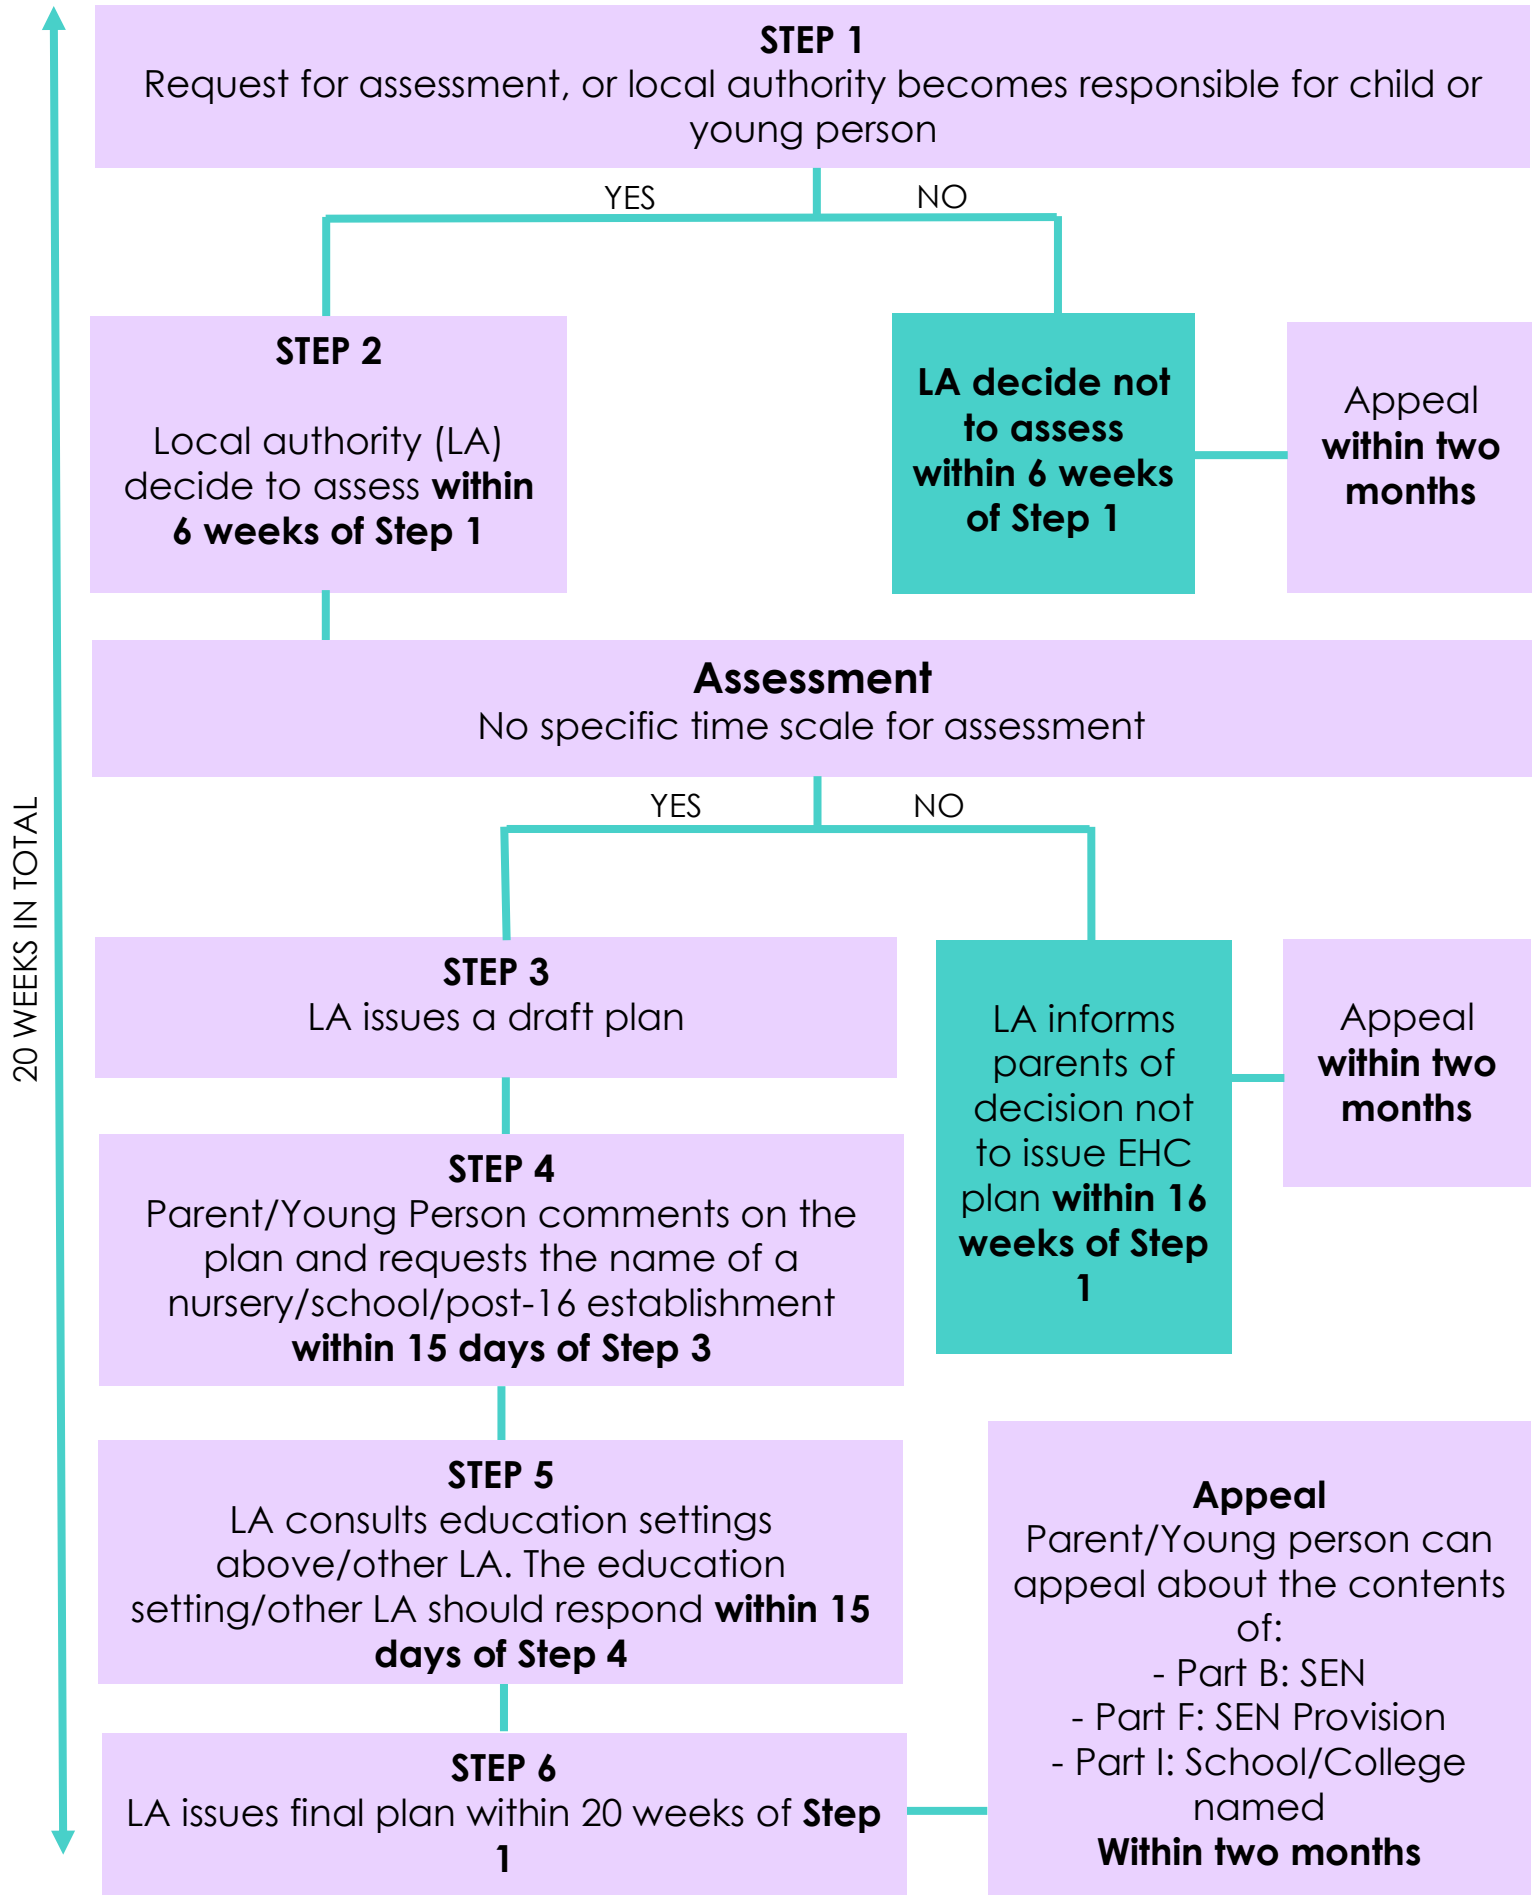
20 WEEKS IN TOTAL

**STEP 1**
Request for assessment, or local authority becomes responsible for child or young person

YES

NO

**STEP 2**

Local authority (LA) decide to assess **within 6 weeks of Step 1**

**LA decide not to assess within 6 weeks of Step 1**

Appeal **within two months**

**Assessment**
No specific time scale for assessment

YES

NO

**STEP 3**
LA issues a draft plan

LA informs parents of decision not to issue EHC plan **within 16 weeks of Step 1**

Appeal **within two months**

**STEP 4**
Parent/Young Person comments on the plan and requests the name of a nursery/school/post-16 establishment **within 15 days of Step 3**

**STEP 5**
LA consults education settings above/other LA. The education setting/other LA should respond **within 15 days of Step 4**

**Appeal**
Parent/Young person can appeal about the contents of:
- Part B: SEN
- Part F: SEN Provision
- Part I: School/College named
**Within two months**

**STEP 6**
LA issues final plan within 20 weeks of **Step 1**